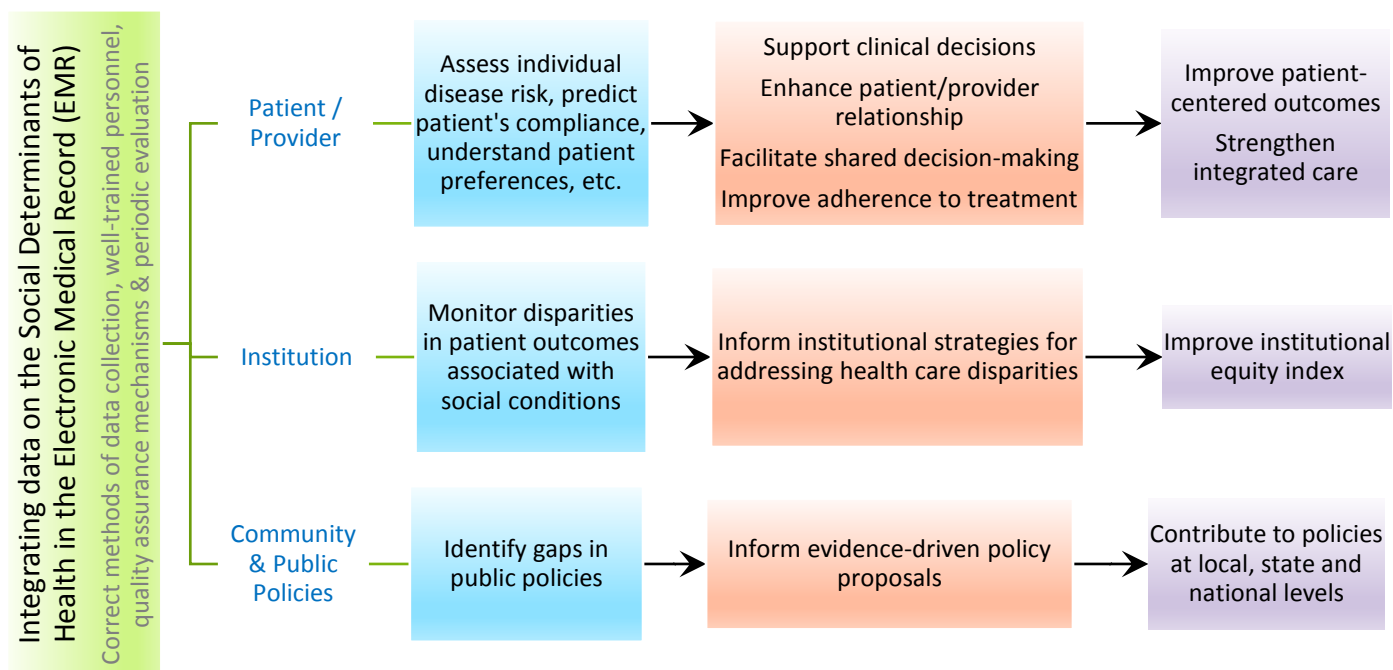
Integrating data on the Social Determinants of Health in the Electronic Medical Record (EMR)

Correct methods of data collection, well-trained personnel, quality assurance mechanisms & periodic evaluation

Patient / Provider

Assess individual disease risk, predict patient's compliance, understand patient preferences, etc.

Support clinical decisions

Enhance patient/provider relationship

Facilitate shared decision-making

Improve adherence to treatment

Improve patient-centered outcomes

Strengthen integrated care

Institution

Monitor disparities in patient outcomes associated with social conditions

Inform institutional strategies for addressing health care disparities

Improve institutional equity index

Community & Public Policies

Identify gaps in public policies

Inform evidence-driven policy proposals

Contribute to policies at local, state and national levels